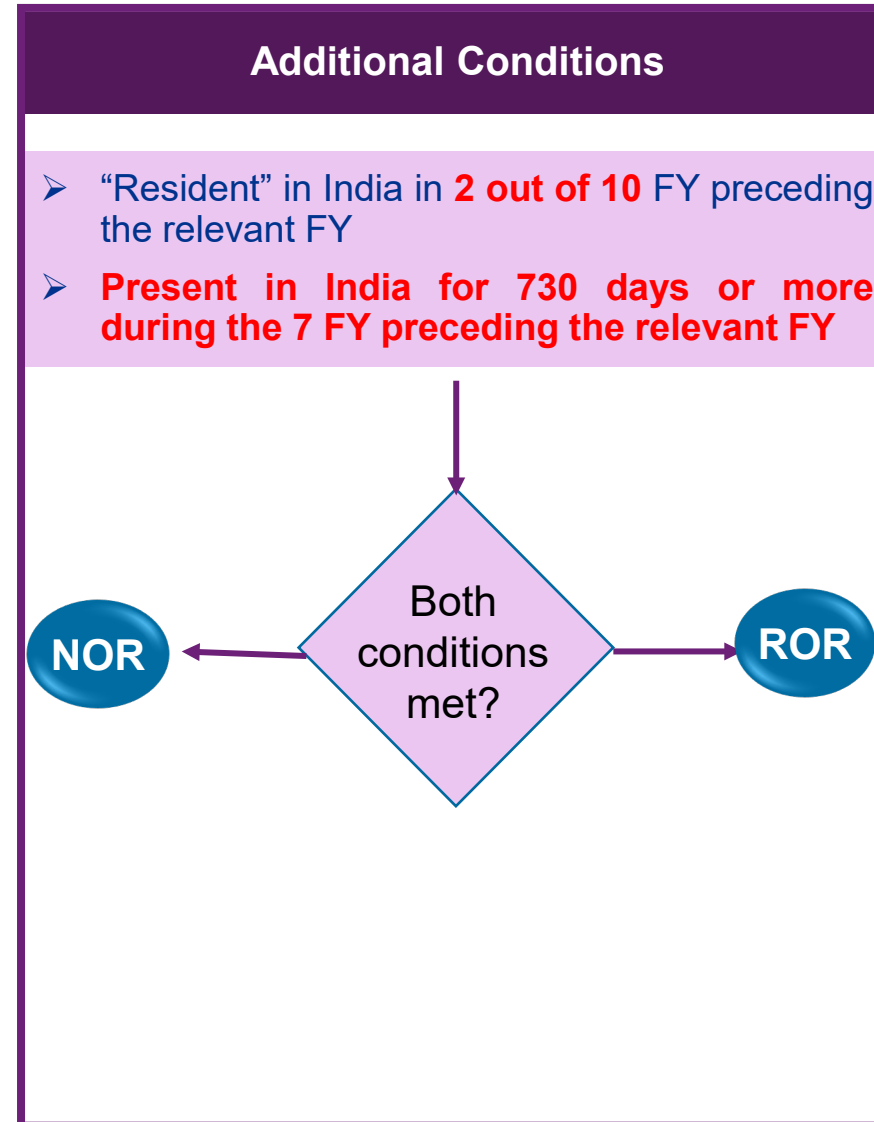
Additional Conditions

➢ “Resident” in India in 2 out of 10 FY preceding the relevant FY

➢ Present in India for 730 days or more during the 7 FY preceding the relevant FY

Both conditions met?

NOR

ROR